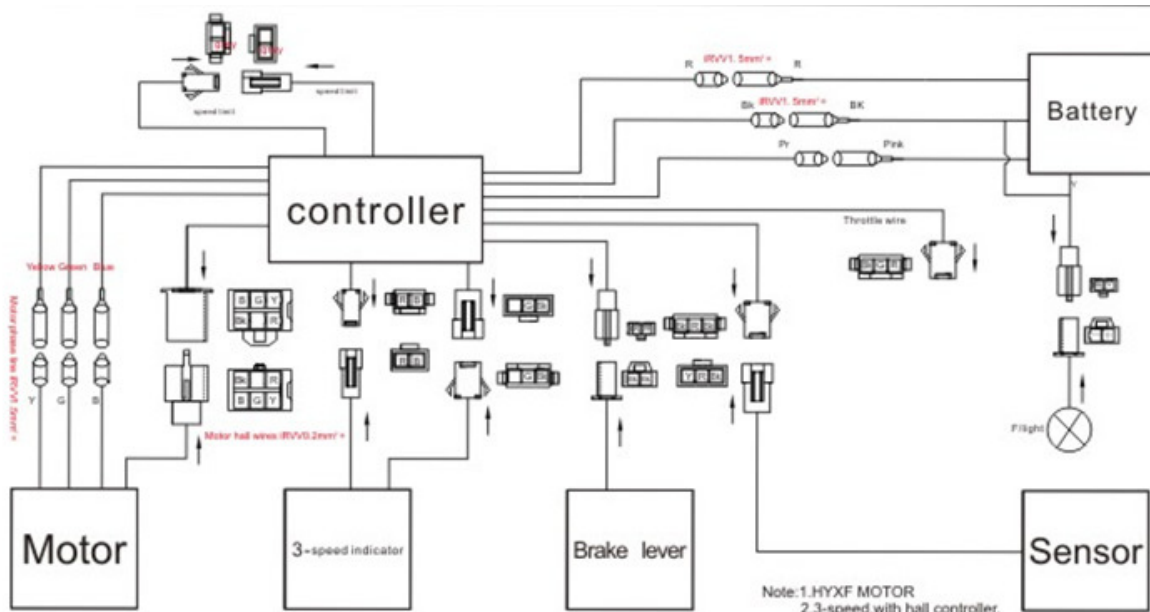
speed limit

speed limit

R IRVV1. 5mm² × R

Bk IRVV1. 5mm² × BK

Pr Pink

Battery

controller

Throttle wire

Yellow Green Blue

Motor phase line IRVV1.5mm² ×

Y G B

S G Y

Bk R

Bk R

B G Y

Motor hall wires IRVV0.2mm² ×

F/light

Motor

3-speed indicator

Brake lever

Sensor

Note:1.HYXF MOTOR
2.3-speed with hall controller.